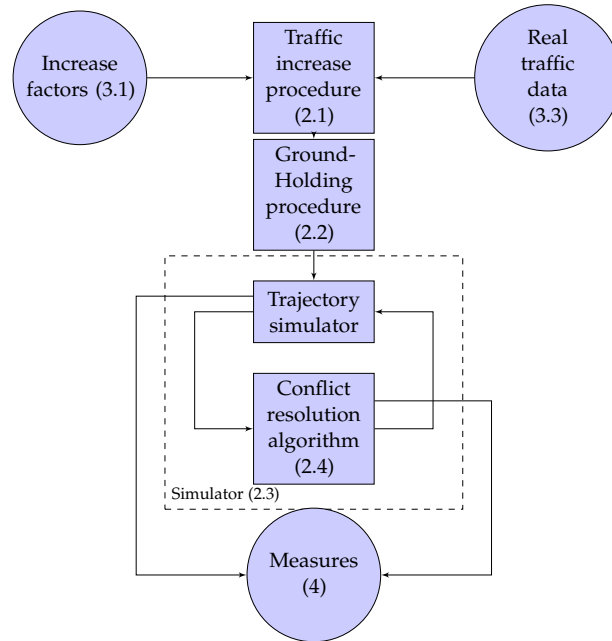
Increase factors (3.1)

Traffic increase procedure (2.1)

Real traffic data (3.3)

Ground-Holding procedure (2.2)

Trajectory simulator

Conflict resolution algorithm (2.4)

Simulator (2.3)

Measures (4)